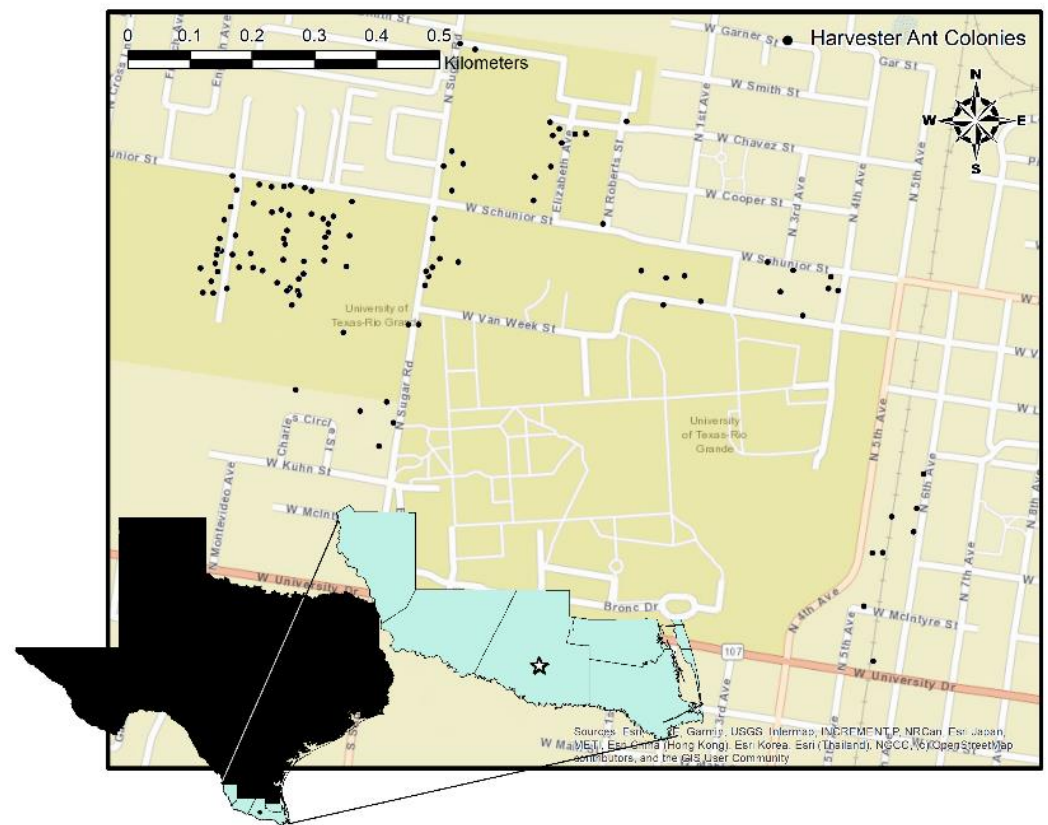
0 0.1 0.2 0.3 0.4 0.5
Kilometers

Harvester Ant Colonies

N
W E
S

W Garner St
Gar St
W Smith St
W Chavez St
W Cooper St
W Schunior St
Schunior St
W Schunior St
Elizabeth Ave
N Roberts St
N 1st Ave
N 3rd Ave
N 4th Ave
N 5th Ave
N Sugar Rd
University of Texas-Rio Grande
W Van Week St
University of Texas-Rio Grande
Charles Circl
W Kuhn St
N Montevideo Ave
W McIn
W University Dr
Bronc Dr
N 5th Ave
N 6th Ave
N 7th Ave
N 8th Ave
W McIntyre St
N 4th Ave
N 5th Ave
107
W University Dr
N 3rd Ave
W Ma

Sources: Esri, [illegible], Garmin, USGS, Intermap, INCREMENT P, NRCan, Esri Japan, METI, Esri China (Hong Kong), Esri Korea, Esri (Thailand), NGCC, (c) OpenStreetMap contributors, and the GIS User Community